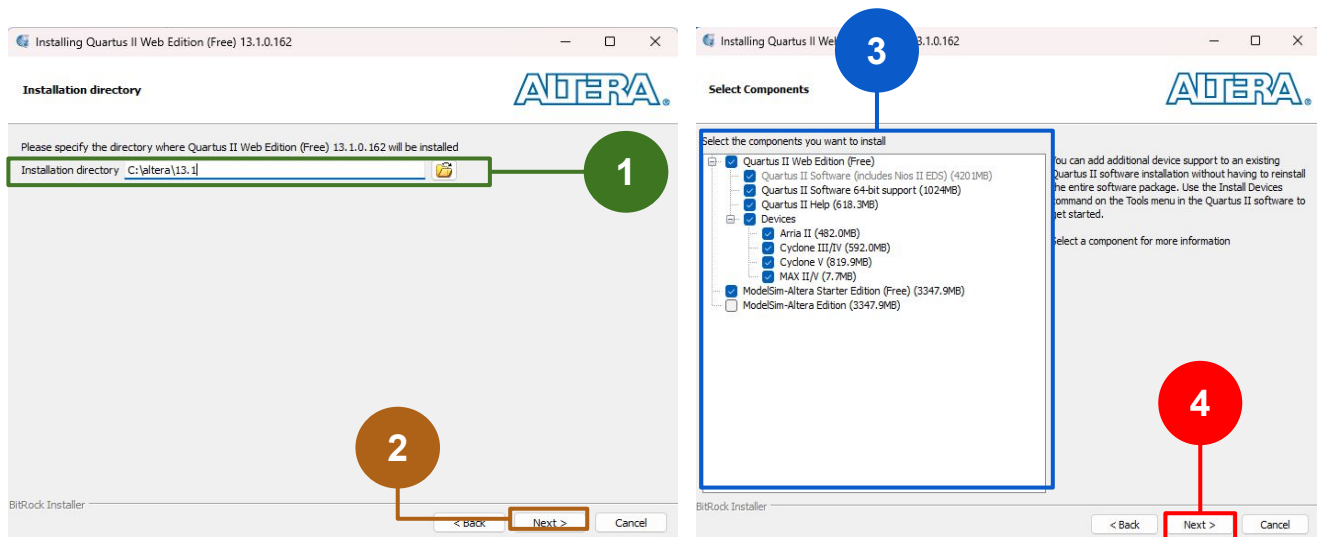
Installing Quartus II Web Edition (Free) 13.1.0.162

Installation directory

ALTERA.

Please specify the directory where Quartus II Web Edition (Free) 13.1.0.162 will be installed

Installation directory C:\altera\13.1

1

2

BitRock Installer

< Back Next > Cancel

Installing Quartus II Web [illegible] 13.1.0.162

3

Select Components

ALTERA.

Select the components you want to install

Quartus II Web Edition (Free)
Quartus II Software (includes Nios II EDS) (4201MB)
Quartus II Software 64-bit support (1024MB)
Quartus II Help (618.3MB)
Devices
Arria II (482.0MB)
Cyclone III/IV (592.0MB)
Cyclone V (819.9MB)
MAX II/V (7.7MB)
ModelSim-Altera Starter Edition (Free) (3347.9MB)
ModelSim-Altera Edition (3347.9MB)

You can add additional device support to an existing Quartus II software installation without having to reinstall the entire software package. Use the Install Devices command on the Tools menu in the Quartus II software to get started.

Select a component for more information

4

BitRock Installer

< Back Next > Cancel